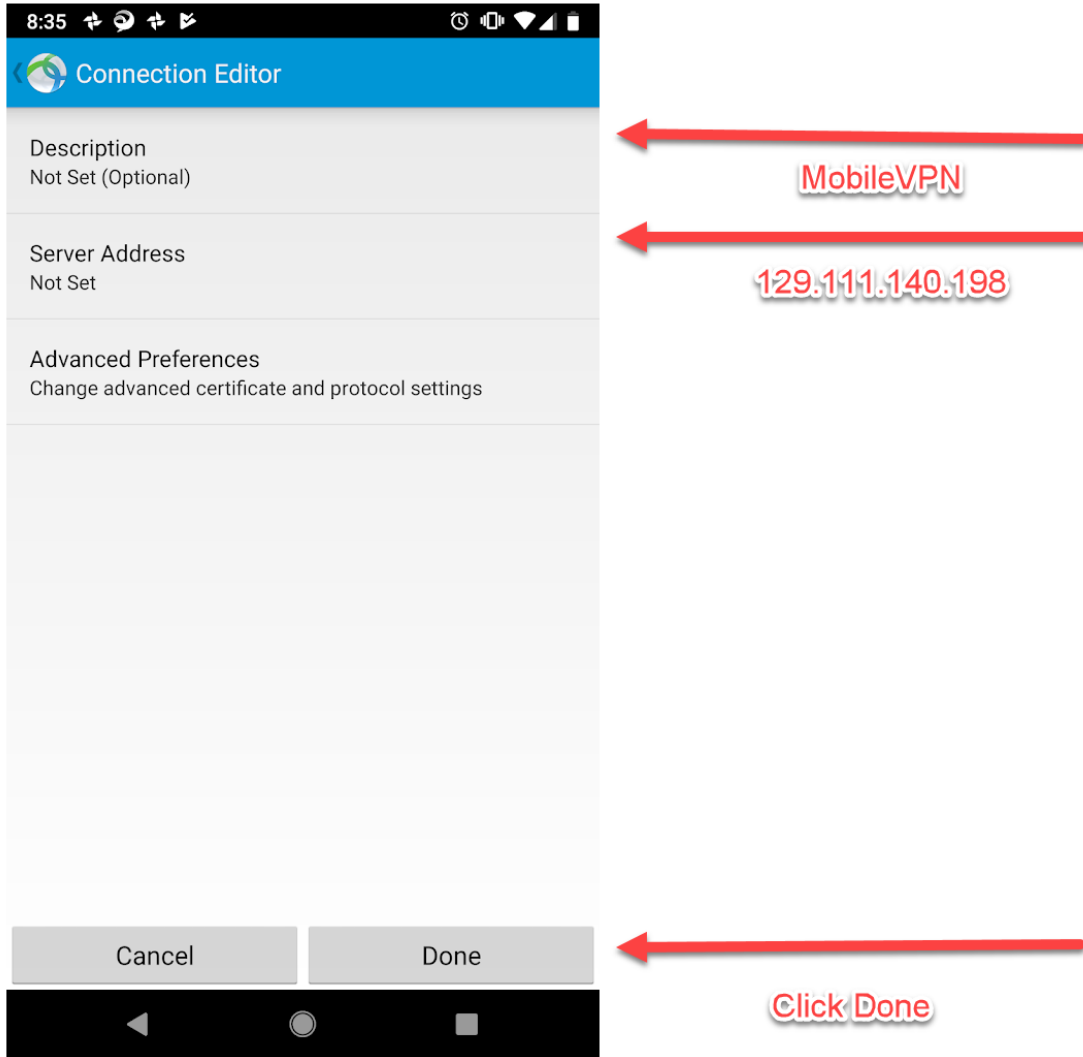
8:35

Connection Editor

Description
Not Set (Optional)

MobileVPN

Server Address
Not Set

129.111.140.198

Advanced Preferences
Change advanced certificate and protocol settings

Cancel

Done

Click Done